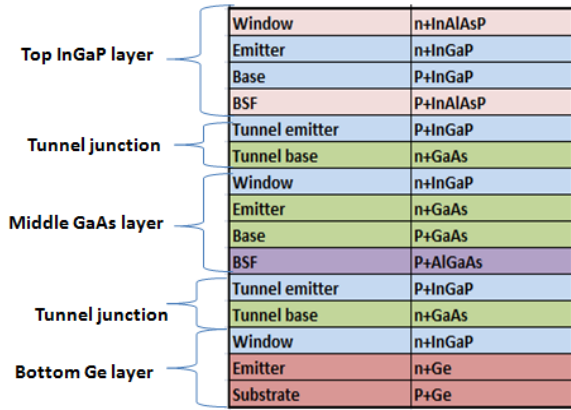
Top InGaP layer

Tunnel junction

Middle GaAs layer

Tunnel junction

Bottom Ge layer

| Window | n+InAlAsP |
|---|---|
| Emitter | n+InGaP |
| Base | P+InGaP |
| BSF | P+InAlAsP |
| Tunnel emitter | P+InGaP |
| Tunnel base | n+GaAs |
| Window | n+InGaP |
| Emitter | n+GaAs |
| Base | P+GaAs |
| BSF | P+AlGaAs |
| Tunnel emitter | P+InGaP |
| Tunnel base | n+GaAs |
| Window | n+InGaP |
| Emitter | n+Ge |
| Substrate | P+Ge |